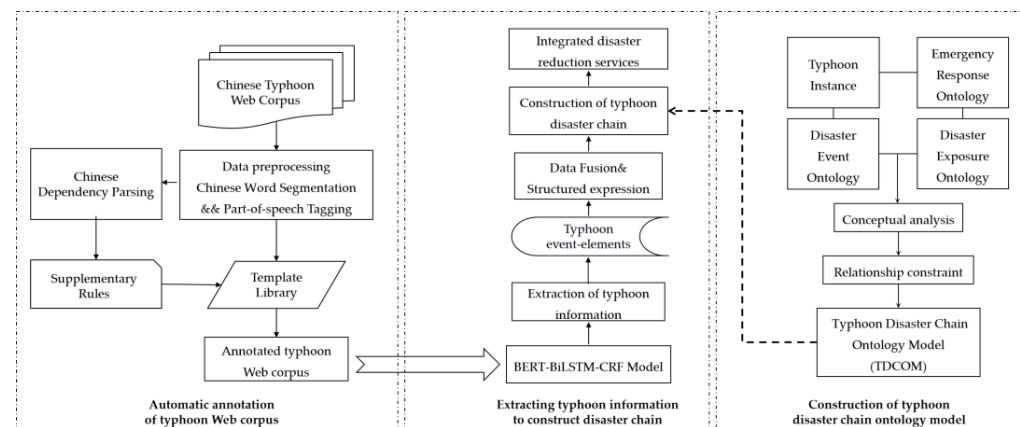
Chinese Typhoon Web Corpus

Chinese Dependency Parsing

Data preprocessing Chinese Word Segmentation && Part-of-speech Tagging

Supplementary Rules

Template Library

Annotated typhoon Web corpus

Automatic annotation of typhoon Web corpus

Integrated disaster reduction services

Construction of typhoon disaster chain

Data Fusion& Structured expression

Typhoon event-elements

Extraction of typhoon information

BERT-BiLSTM-CRF Model

Extracting typhoon information to construct disaster chain

Typhoon Instance

Emergency Response Ontology

Disaster Event Ontology

Disaster Exposure Ontology

Conceptual analysis

Relationship constraint

Typhoon Disaster Chain Ontology Model (TDCOM)

Construction of typhoon disaster chain ontology model